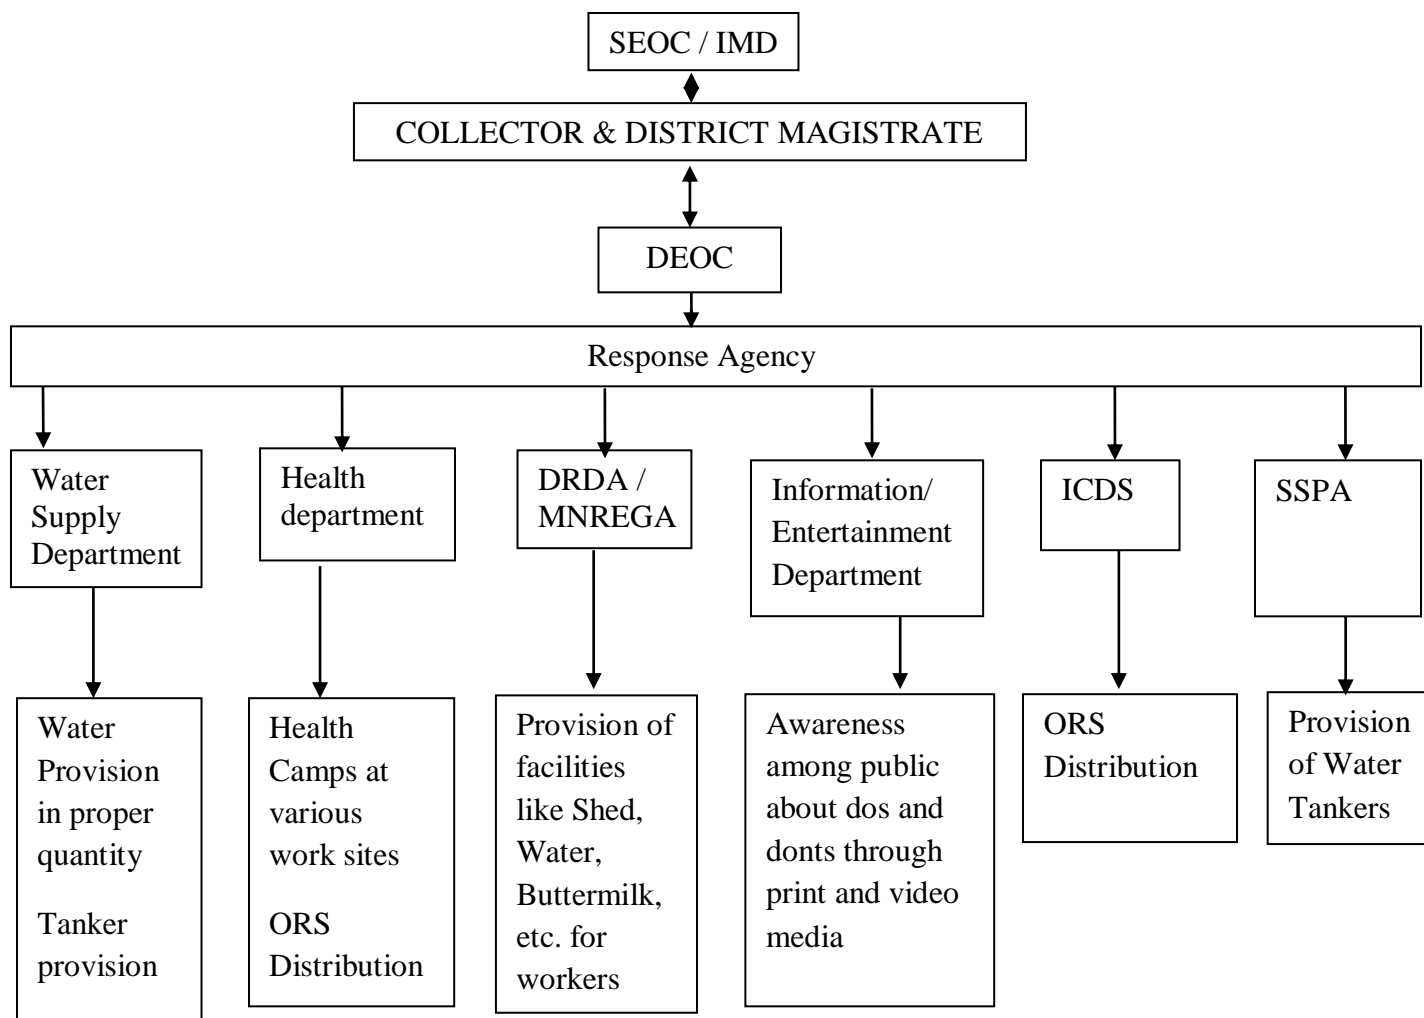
SEOC / IMD

COLLECTOR & DISTRICT MAGISTRATE

DEOC

Response Agency

Water Supply Department

Water Provision in proper quantity

Tanker provision

Health department

Health Camps at various work sites

ORS Distribution

DRDA / MNREGA

Provision of facilities like Shed, Water, Buttermilk, etc. for workers

Information/ Entertainment Department

Awareness among public about dos and donts through print and video media

ICDS

ORS Distribution

SSPA

Provision of Water Tankers